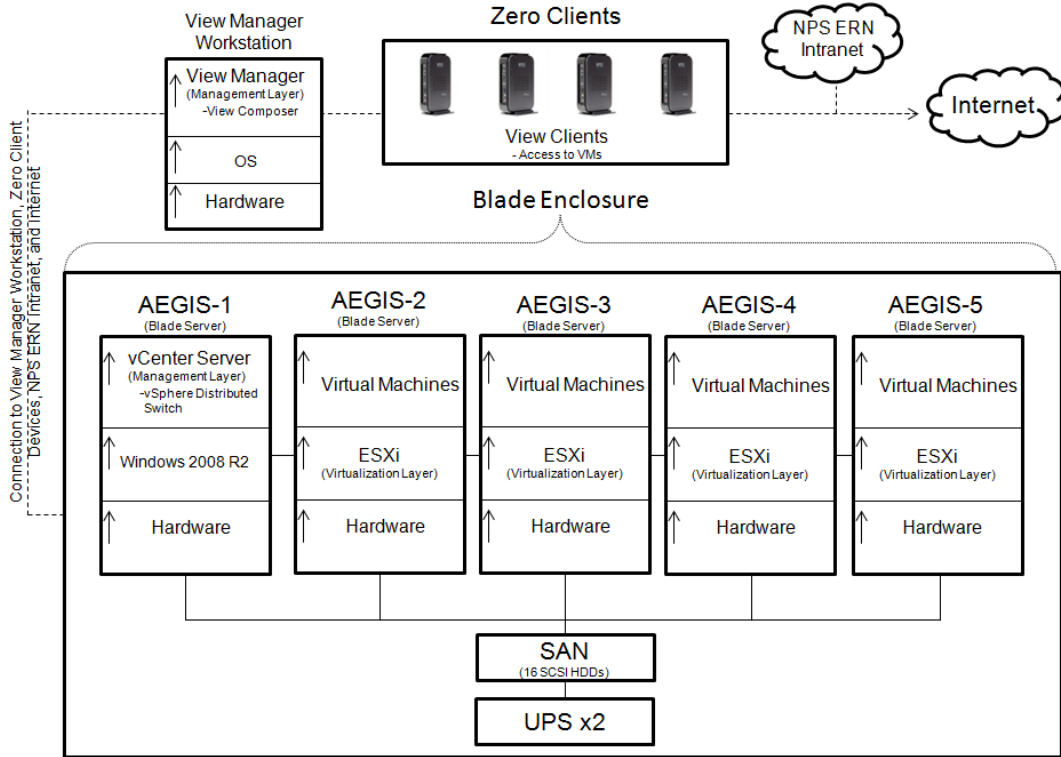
View Manager Workstation

View Manager
(Management Layer)
-View Composer

OS

Hardware

Zero Clients

View Clients
- Access to VMs

NPS ERN Intranet

Internet

Connection to View Manager Workstation, Zero Client Devices, NPS ERN Intranet, and Internet

Blade Enclosure

AEGIS-1
(Blade Server)

vCenter Server
(Management Layer)
-vSphere Distributed Switch

Windows 2008 R2

Hardware

AEGIS-2
(Blade Server)

Virtual Machines

ESXi
(Virtualization Layer)

Hardware

AEGIS-3
(Blade Server)

Virtual Machines

ESXi
(Virtualization Layer)

Hardware

AEGIS-4
(Blade Server)

Virtual Machines

ESXi
(Virtualization Layer)

Hardware

AEGIS-5
(Blade Server)

Virtual Machines

ESXi
(Virtualization Layer)

Hardware

SAN
(16 SCSI HDDs)

UPS x2